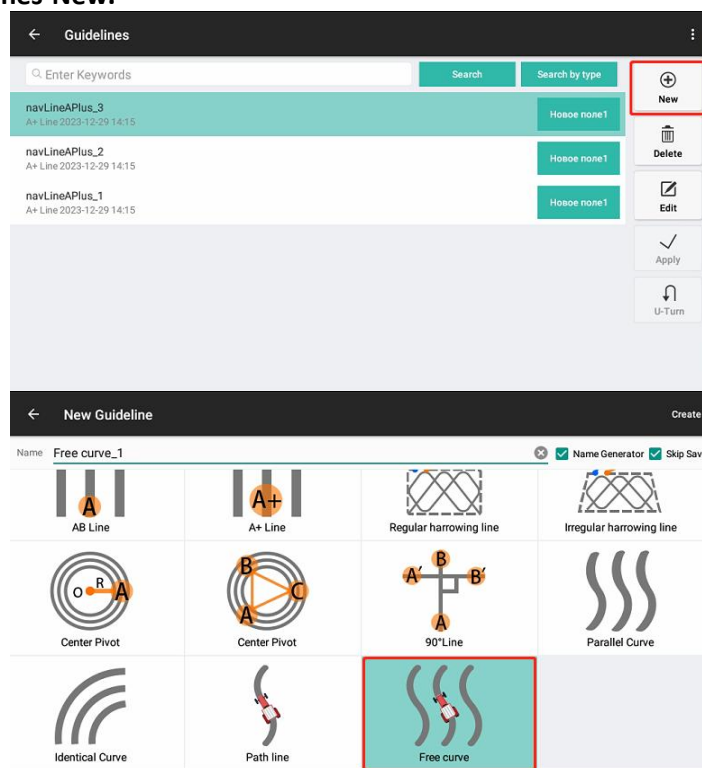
lines New.

Guidelines

Enter Keywords

Search

Search by type

New

navLineAPlus_3
A+ Line 2023-12-29 14:15

Новое поле1

Delete

navLineAPlus_2
A+ Line 2023-12-29 14:15

Новое поле1

Edit

navLineAPlus_1
A+ Line 2023-12-29 14:15

Новое поле1

Apply

U-Turn

New Guideline

Create

Name Free curve_1

Name Generator

Skip Sav

A

AB Line

A+

A+ Line

Regular harrowing line

Irregular harrowing line

O R A

Center Pivot

B A C

Center Pivot

B A' B' A

90°Line

Parallel Curve

Identical Curve

Path line

Free curve